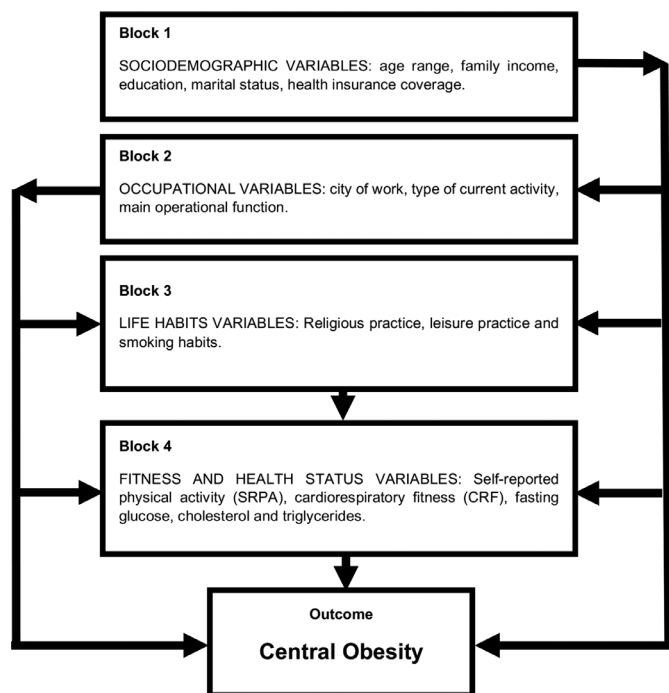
Block 1

SOCIODEMOGRAPHIC VARIABLES: age range, family income, education, marital status, health insurance coverage.

Block 2

OCCUPATIONAL VARIABLES: city of work, type of current activity, main operational function.

Block 3

LIFE HABITS VARIABLES: Religious practice, leisure practice and smoking habits.

Block 4

FITNESS AND HEALTH STATUS VARIABLES: Self-reported physical activity (SRPA), cardiorespiratory fitness (CRF), fasting glucose, cholesterol and triglycerides.

Outcome

Central Obesity